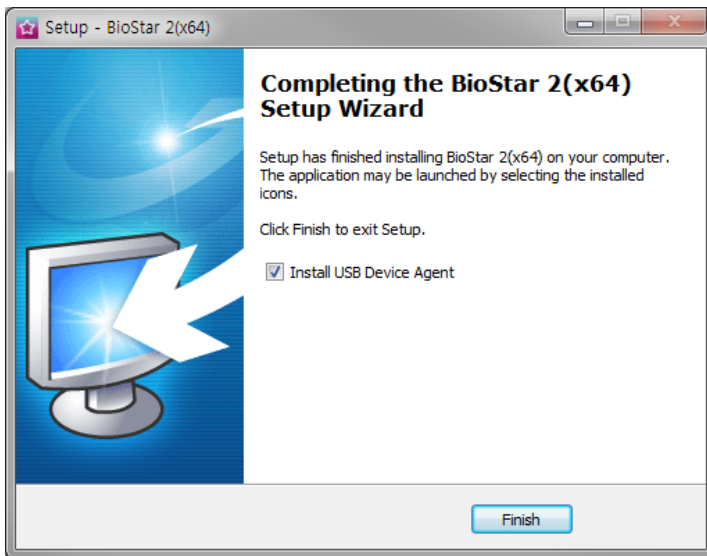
Setup - BioStar 2(x64)

Completing the BioStar 2(x64) Setup Wizard

Setup has finished installing BioStar 2(x64) on your computer. The application may be launched by selecting the installed icons.

Click Finish to exit Setup.

Install USB Device Agent

Finish